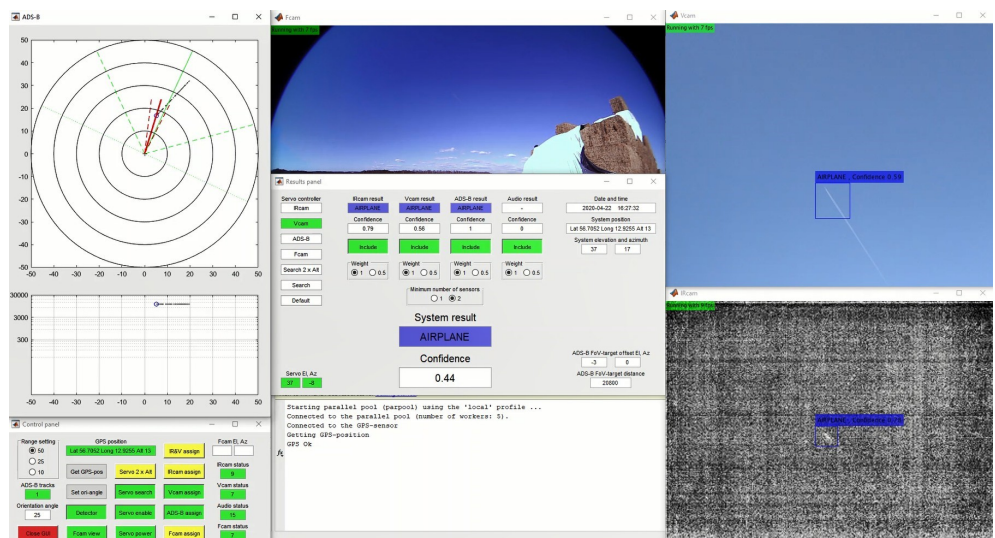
ADS-B

50
40
30
20
10
0
-10
-20
-30
-40
-50
-50 -40 -30 -20 -10 0 10 20 30 40 50

30000
3000
300
-50 -40 -30 -20 -10 0 10 20 30 40 50

Fcam
Running with 7 fps

Vcam
Running with 7 fps
AIRPLANE , Confidence 0.56

IRcam
Running with 9 fps
AIRPLANE , Confidence 0.79

Results panel

Servo controller
IRcam
Vcam
ADS-B
Fcam
Search 2 x Alt
Search
Default

IRcam result
AIRPLANE
Confidence
0.79
Include
Weight
1 0.5

Vcam result
AIRPLANE
Confidence
0.56
Include
Weight
1 0.5

ADS-B result
AIRPLANE
Confidence
1
Include
Weight
1 0.5

Audio result
-
Confidence
0
Include
Weight
1 0.5

Date and time
2020-04-22 16:27:32
System position
Lat 56.7852 Long 12.9255 Alt 13
System elevation and azimuth
37 17

Minimum number of sensors
1 2

System result
AIRPLANE
Confidence
0.44

Servo El, Az
37 -8

ADS-B FoV-target offset El, Az
-3 0
ADS-B FoV-target distance
20800

Starting parallel pool (parpool) using the 'local' profile ...
Connected to the parallel pool (number of workers: 5).
Connected to the GPS-sensor
Getting GPS-position
GPS Ok

Control panel

Range setting
50
25
10
GPS position
Lat 56.7852 Long 12.9255 Alt 13
IR&V assign
Fcam El, Az
Get GPS-pos
Servo 2 x Alt
IRcam assign
IRcam status
9
ADS-B tracks
1
Set ori-angle
Servo search
Vcam assign
Vcam status
7
Orientation angle
25
Detector
Servo enable
ADS-B assign
Audio status
15
Fcam status
Close GUI
Fcam view
Servo power
Fcam assign
7